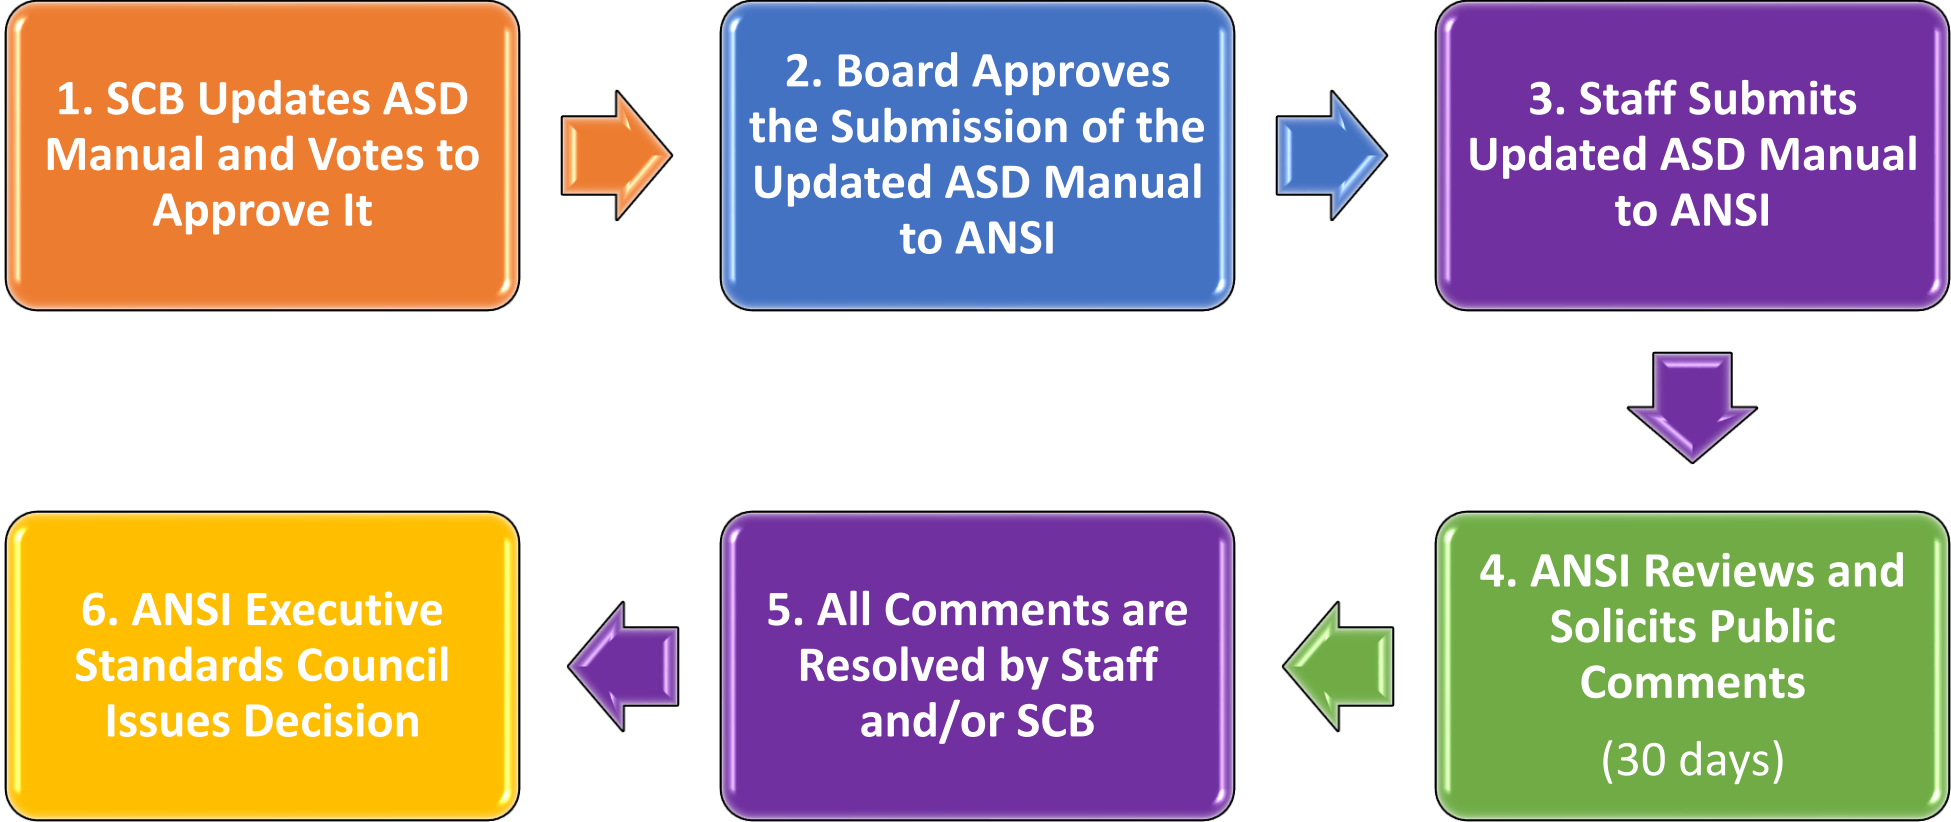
1. SCB Updates ASD Manual and Votes to Approve It

2. Board Approves the Submission of the Updated ASD Manual to ANSI

3. Staff Submits Updated ASD Manual to ANSI

4. ANSI Reviews and Solicits Public Comments

(30 days)

5. All Comments are Resolved by Staff and/or SCB

6. ANSI Executive Standards Council Issues Decision